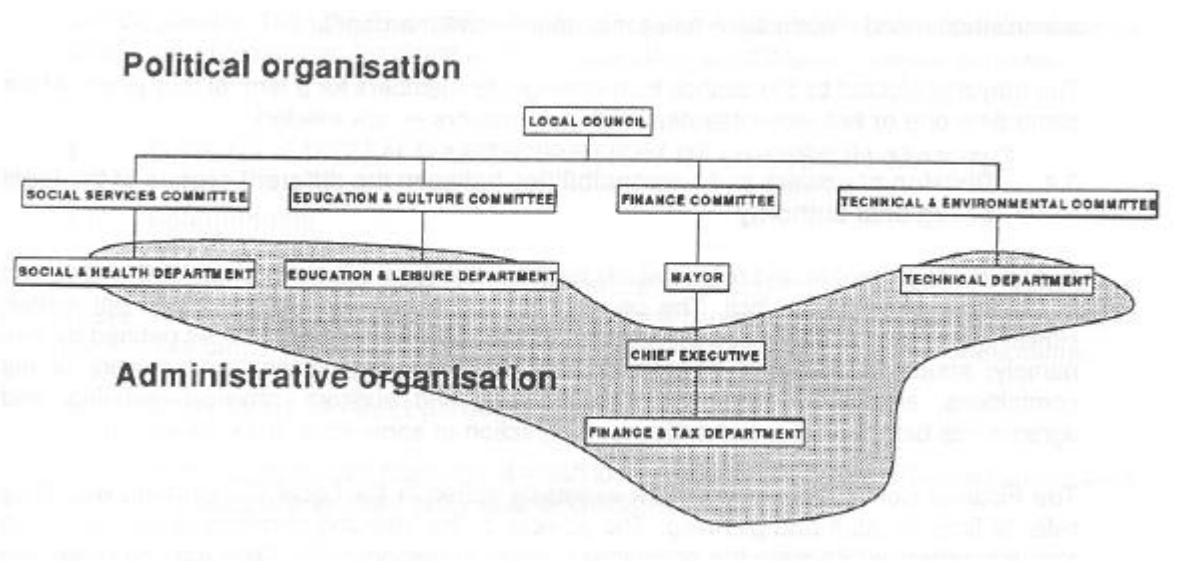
Political organisation

LOCAL COUNCIL

SOCIAL SERVICES COMMITTEE

EDUCATION & CULTURE COMMITTEE

FINANCE COMMITTEE

TECHNICAL & ENVIRONMENTAL COMMITTEE

SOCIAL & HEALTH DEPARTMENT

EDUCATION & LEISURE DEPARTMENT

MAYOR

TECHNICAL DEPARTMENT

CHIEF EXECUTIVE

Administrative organisation

FINANCE & TAX DEPARTMENT